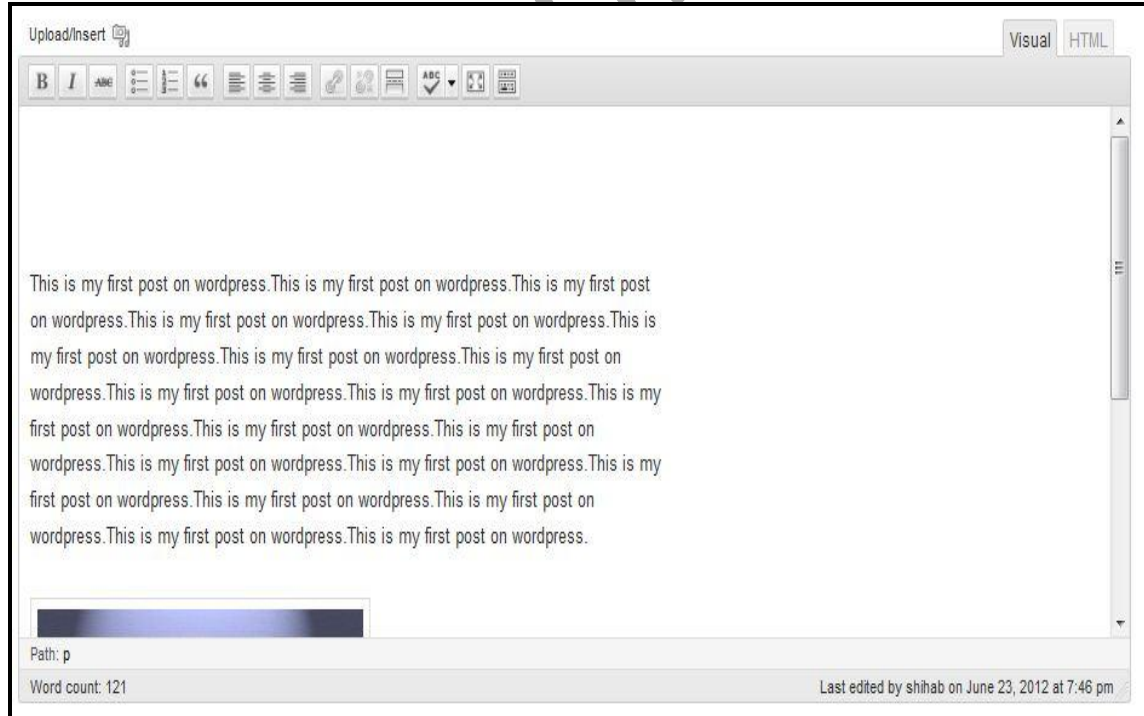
Upload/Insert

Visual HTML

B I ABC

This is my first post on wordpress.This is my first post on wordpress.This is my first post on wordpress.This is my first post on wordpress.This is my first post on wordpress.This is my first post on wordpress.This is my first post on wordpress.This is my first post on wordpress.This is my first post on wordpress.This is my first post on wordpress.This is my first post on wordpress.This is my first post on wordpress.This is my first post on wordpress.This is my first post on wordpress.This is my first post on wordpress.This is my first post on wordpress.This is my first post on wordpress.This is my first post on wordpress.This is my first post on wordpress.

Path: p

Word count: 121

Last edited by shihab on June 23, 2012 at 7:46 pm